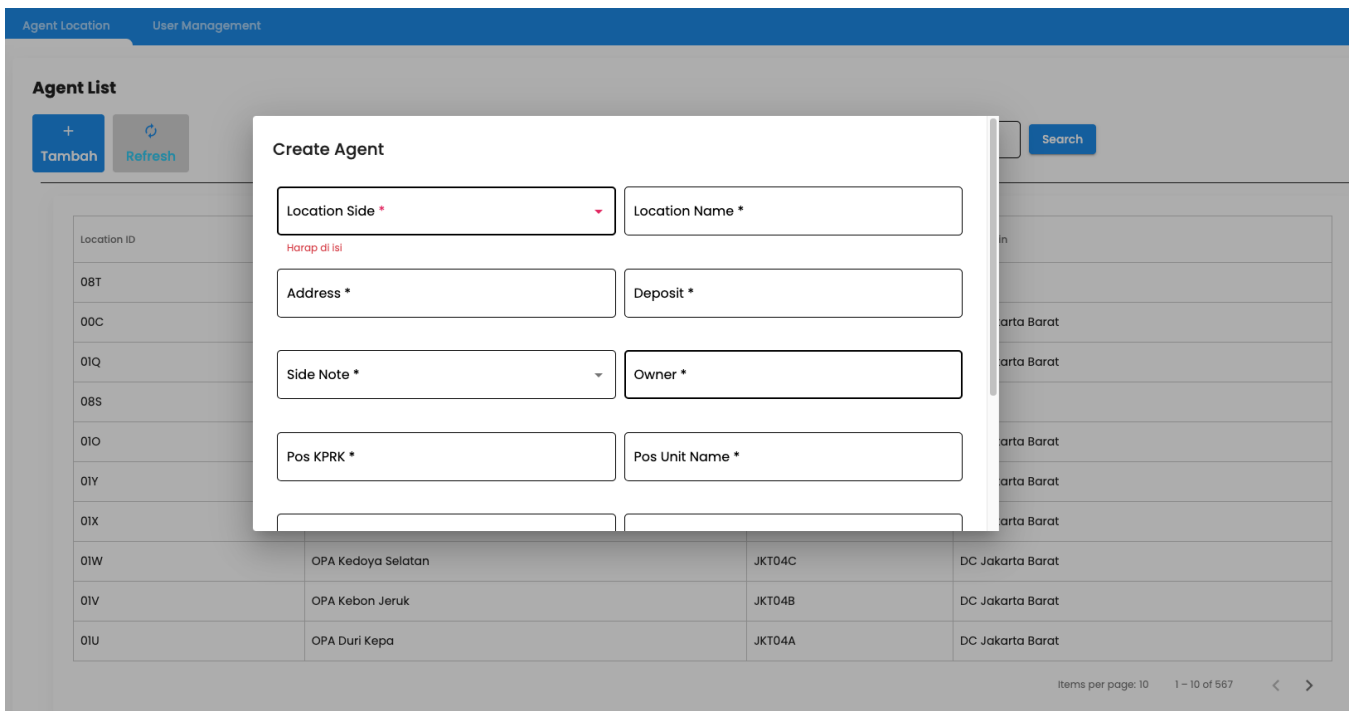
Agent Location User Management

Agent List

+ Tambah

Refresh

Search

Create Agent

Location Side *

Harap di isi

Location Name *

Address *

Deposit *

Side Note *

Owner *

Pos KPRK *

Pos Unit Name *

| Location ID | | | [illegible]n |
|---|---|---|---|
| 08T | | | |
| 00C | | | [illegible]arta Barat |
| 01Q | | | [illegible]arta Barat |
| 08S | | | |
| 01O | | | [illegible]arta Barat |
| 01Y | | | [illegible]arta Barat |
| 01X | | | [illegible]arta Barat |
| 01W | OPA Kedoya Selatan | JKT04C | DC Jakarta Barat |
| 01V | OPA Kebon Jeruk | JKT04B | DC Jakarta Barat |
| 01U | OPA Duri Kepa | JKT04A | DC Jakarta Barat |

Items per page: 10 1 – 10 of 567